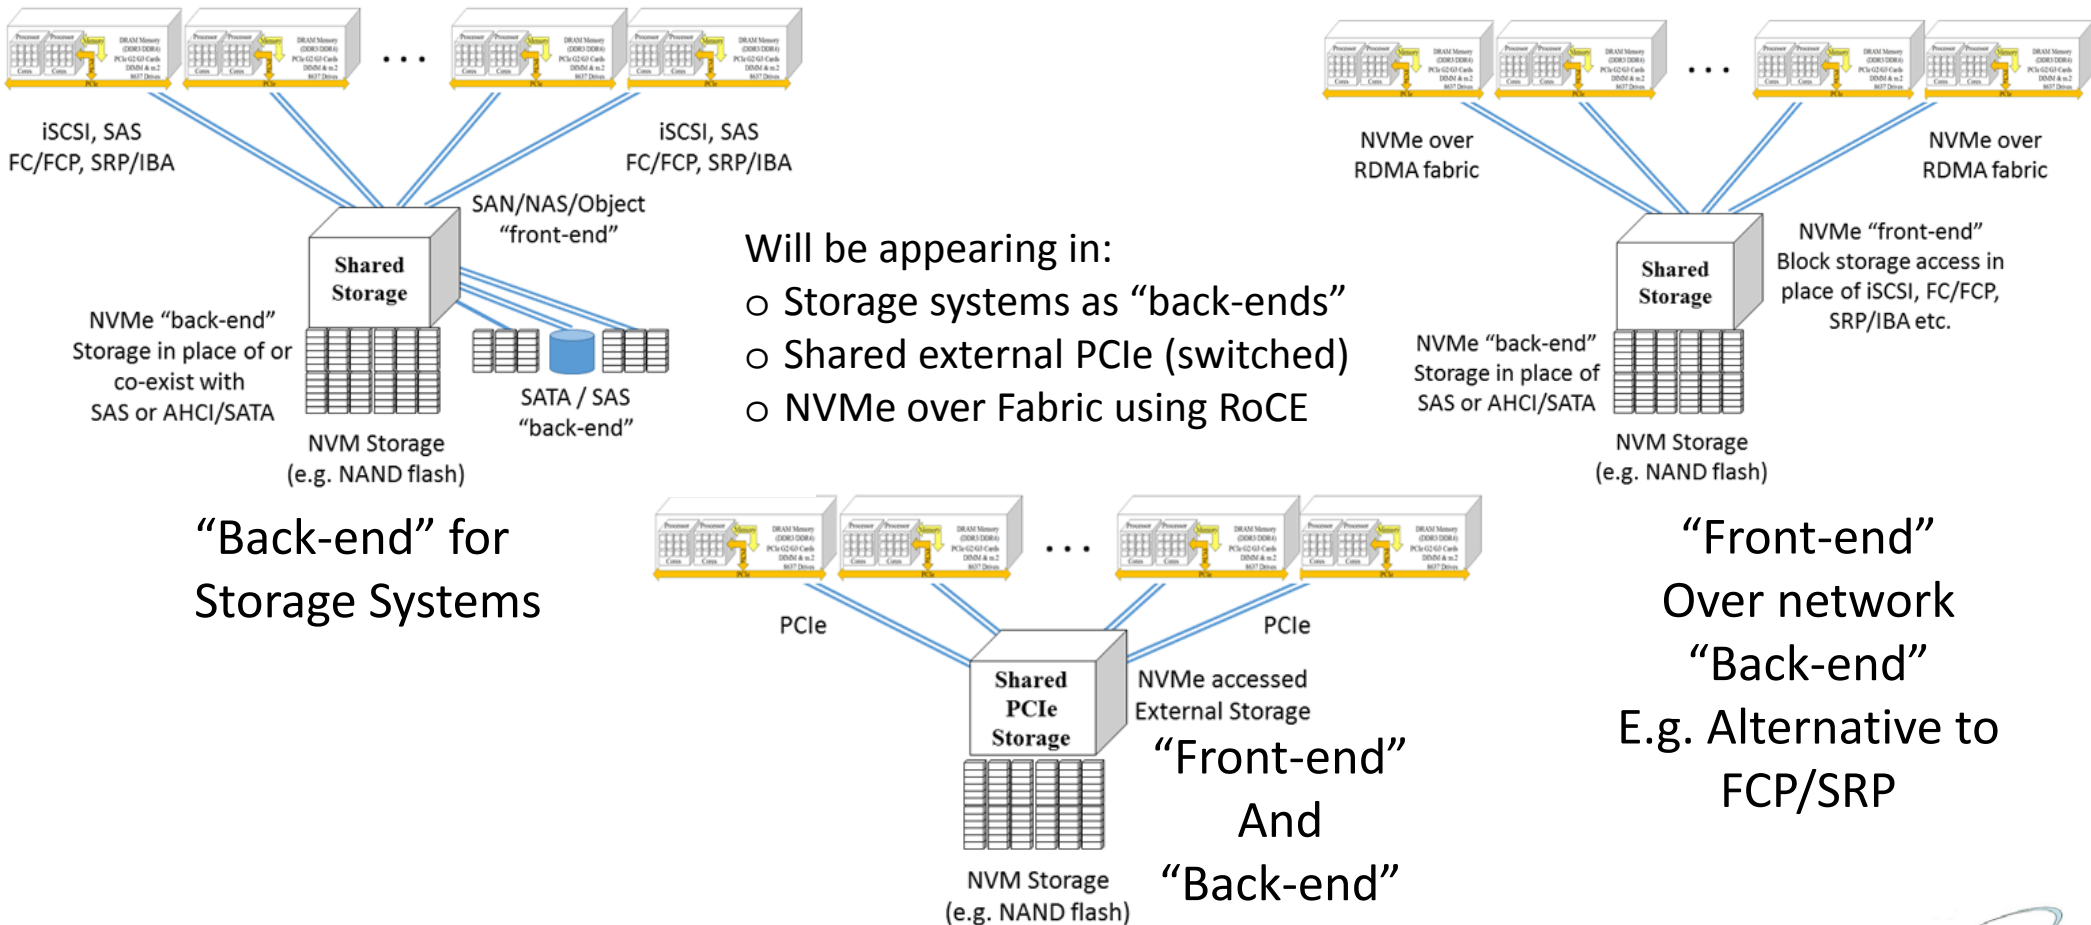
. . .

iSCSI, SAS
FC/FCP, SRP/IBA

iSCSI, SAS
FC/FCP, SRP/IBA

SAN/NAS/Object
"front-end"

Shared
Storage

NVMe "back-end"
Storage in place of or co-exist with
SAS or AHCI/SATA

SATA / SAS
"back-end"

NVM Storage
(e.g. NAND flash)

"Back-end" for
Storage Systems

Will be appearing in:
o Storage systems as "back-ends"
o Shared external PCIe (switched)
o NVMe over Fabric using RoCE

. . .

NVMe over
RDMA fabric

NVMe over
RDMA fabric

NVMe "front-end"
Block storage access in place of iSCSI, FC/FCP, SRP/IBA etc.

Shared
Storage

NVMe "back-end"
Storage in place of
SAS or AHCI/SATA

NVM Storage
(e.g. NAND flash)

"Front-end"
Over network
"Back-end"
E.g. Alternative to
FCP/SRP

. . .

PCIe

PCIe

Shared
PCIe
Storage

NVMe accessed
External Storage

"Front-end"
And
"Back-end"

NVM Storage
(e.g. NAND flash)